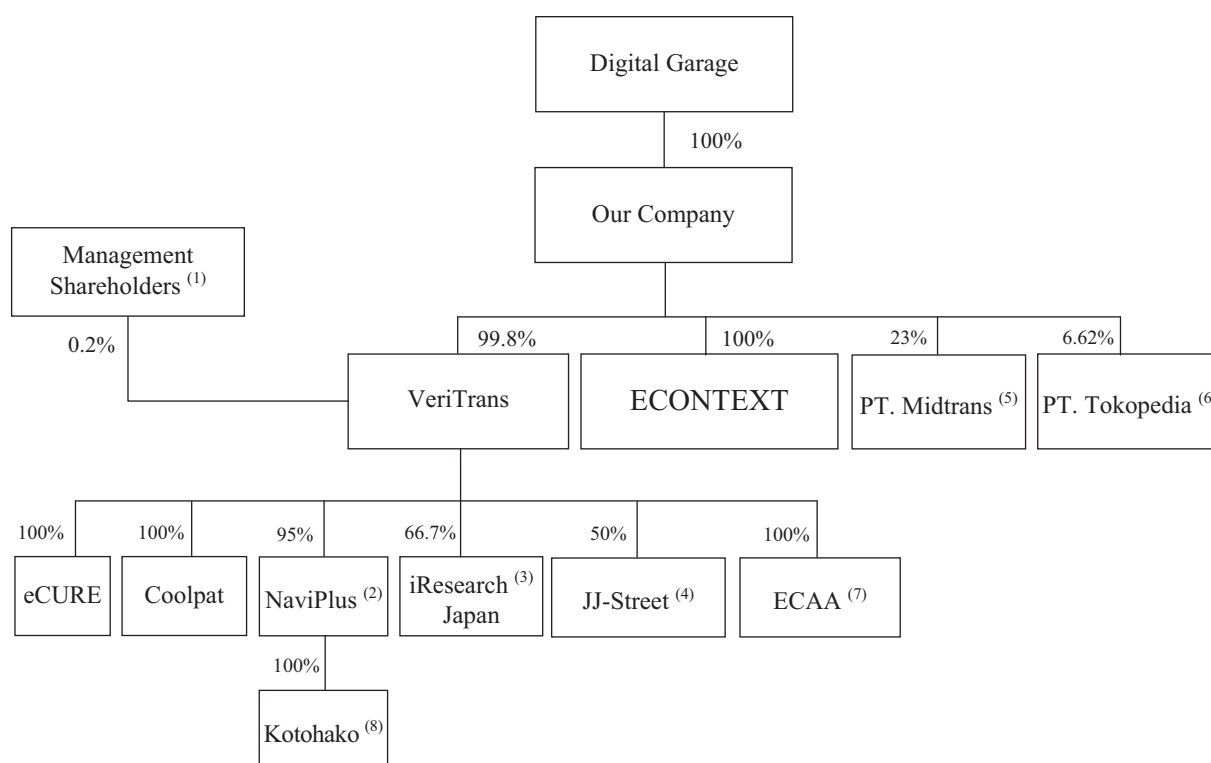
Digital Garage

100%

Our Company

Management Shareholders $^{(1)}$

0.2%

99.8%

100%

23%

6.62%

VeriTrans

ECONTEXT

PT. Midtrans $^{(5)}$

PT. Tokopedia $^{(6}$

100%

100%

95%

66.7%

50%

100%

eCURE

Coolpat

NaviPlus $^{(2)}$

iResearch $^{(3)}$ Japan

JJ-Street $^{(4)}$

ECAA $^{(7)}$

100%

Kotohako $^{(8)}$